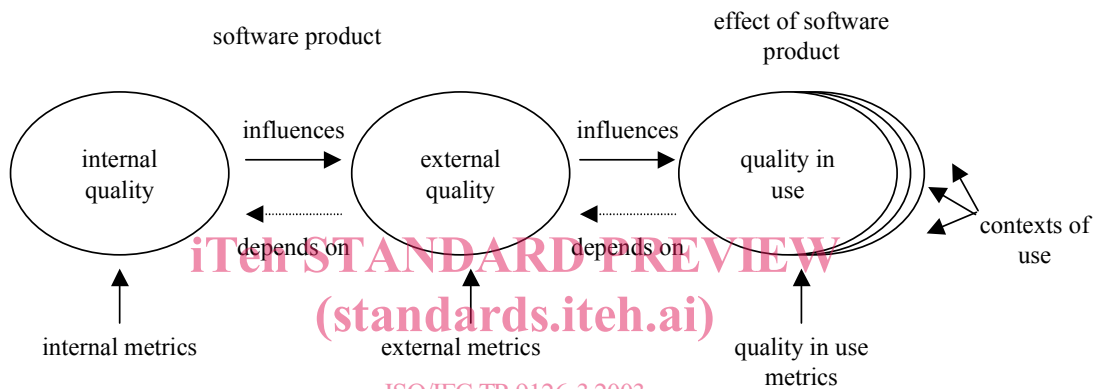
software product

effect of software product

internal quality

influences

external quality

influences

quality in use

depends on

depends on

contexts of use

iTeh STANDARD PREVIEW

(standards.iteh.ai)

internal metrics

external metrics

quality in use metrics

ISO/IEC TR 9126-3:2003